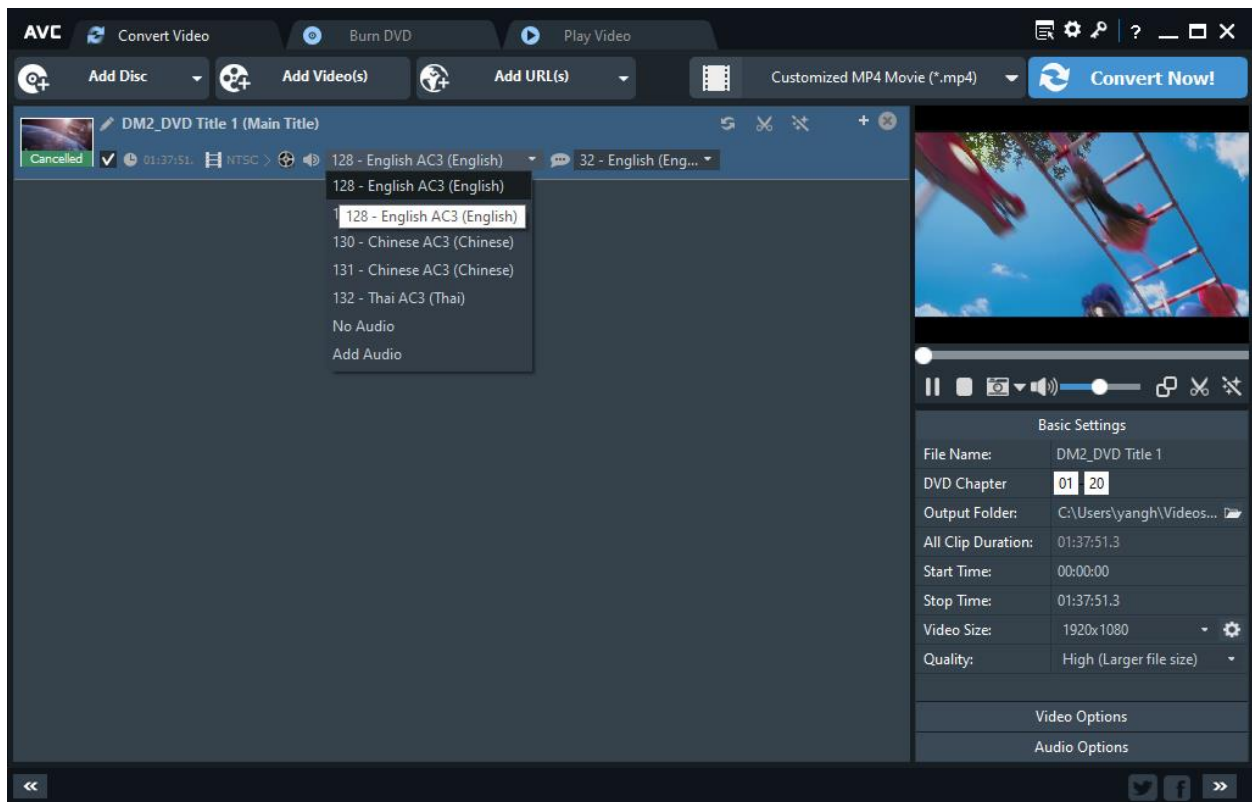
AVC Convert Video Burn DVD Play Video

Add Disc Add Video(s) Add URL(s) Customized MP4 Movie (*.mp4) Convert Now!

DM2_DVD Title 1 (Main Title)

Cancelled 01:37:51. NTSC 128 - English AC3 (English) 32 - English (Eng...

128 - English AC3 (English)
1 128 - English AC3 (English)
130 - Chinese AC3 (Chinese)
131 - Chinese AC3 (Chinese)
132 - Thai AC3 (Thai)
No Audio
Add Audio

Basic Settings

| File Name: | DM2_DVD Title 1 |
|---|---|
| DVD Chapter | 01 - 20 |
| Output Folder: | C:\Users\yangh\Videos... |
| All Clip Duration: | 01:37:51.3 |
| Start Time: | 00:00:00 |
| Stop Time: | 01:37:51.3 |
| Video Size: | 1920x1080 |
| Quality: | High (Larger file size) |

Video Options

Audio Options